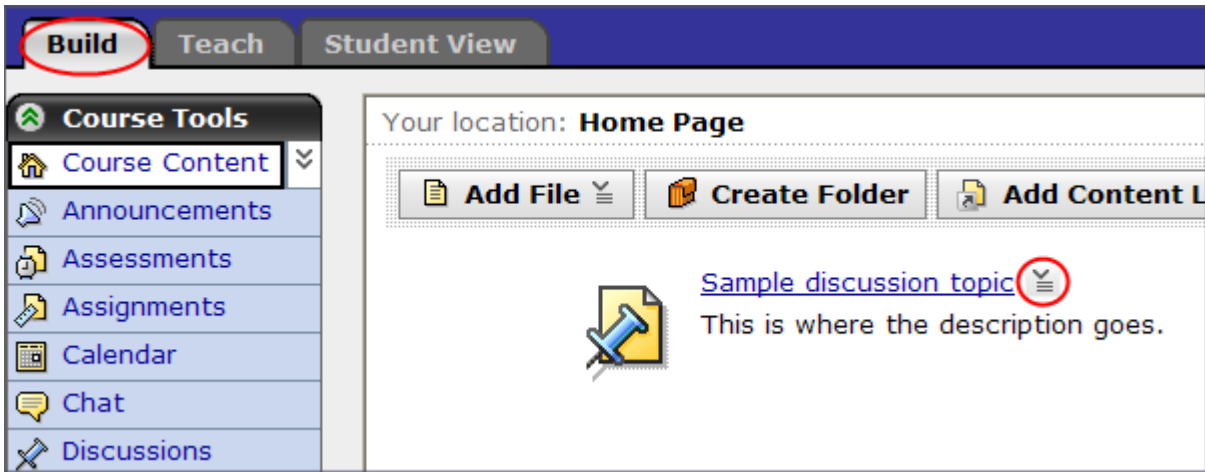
Build
Teach
Student View

Course Tools
Course Content
Announcements
Assessments
Assignments
Calendar
Chat
Discussions

Your location: **Home Page**

Add File
Create Folder
Add Content L

Sample discussion topic
This is where the description goes.